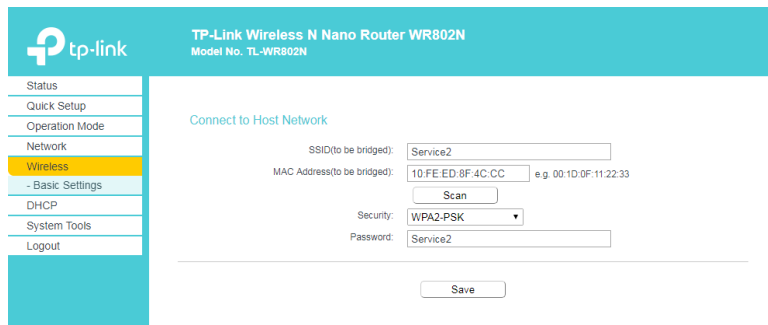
tp-link

TP-Link Wireless N Nano Router WR802N
Model No. TL-WR802N

Status
Quick Setup
Operation Mode
Network
Wireless
- Basic Settings
DHCP
System Tools
Logout

Connect to Host Network

SSID(to be bridged): Service2
MAC Address(to be bridged): 10:FE:ED:8F:4C:CC e.g. 00:1D:0F:11:22:33
Scan
Security: WPA2-PSK
Password: Service2

Save